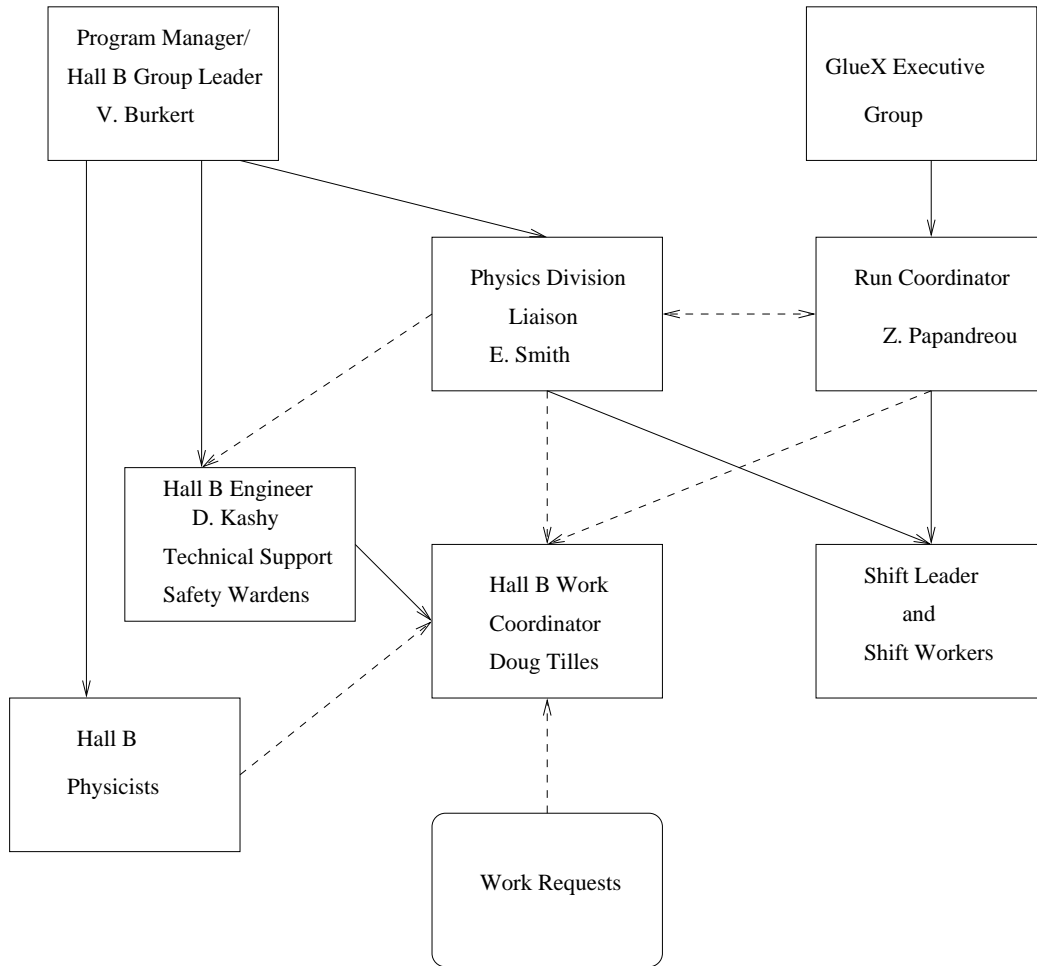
Program Manager/
Hall B Group Leader
V. Burkert

GlueX Executive
Group

Physics Division
Liaison
E. Smith

Run Coordinator
Z. Papandreou

Hall B Engineer
D. Kashy
Technical Support
Safety Wardens

Hall B Work
Coordinator
Doug Tilles

Shift Leader
and
Shift Workers

Hall B
Physicists

Work Requests